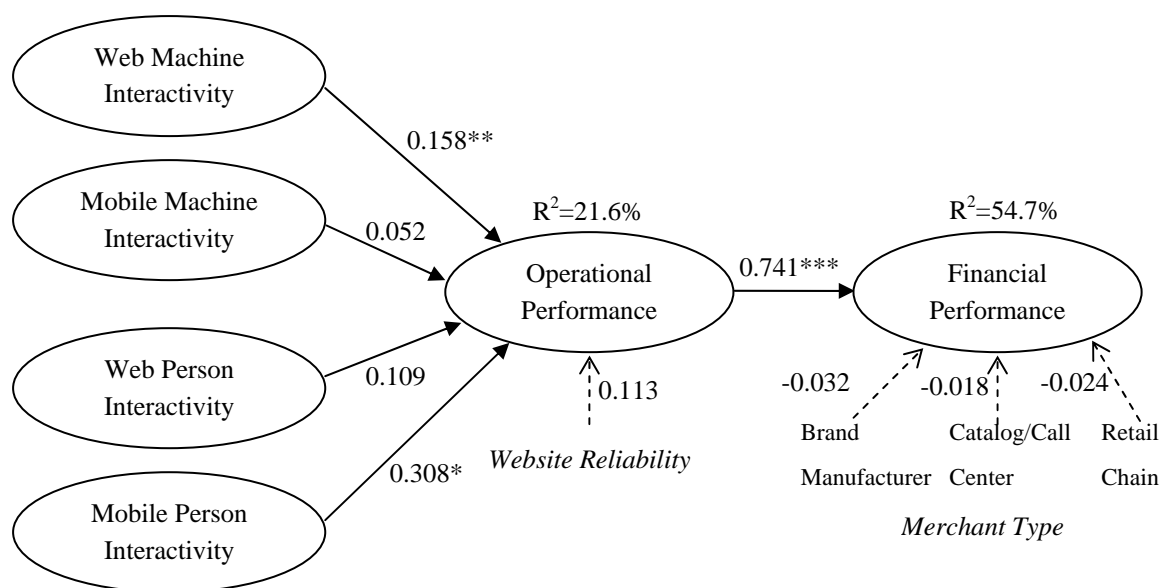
Web Machine Interactivity

0.158**

Mobile Machine Interactivity

0.052

$R^2$=21.6%

Operational Performance

0.741***

$R^2$=54.7%

Financial Performance

Web Person Interactivity

0.109

0.113

Website Reliability

0.308*

Mobile Person Interactivity

-0.032

-0.018

-0.024

Brand Manufacturer

Catalog/Call Center

Retail Chain

Merchant Type